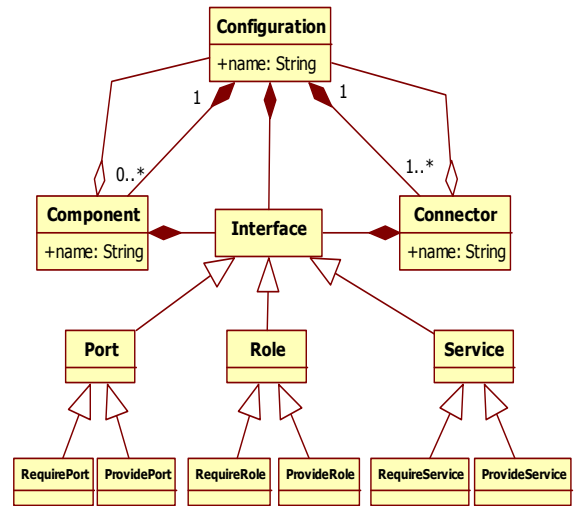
Configuration

+name: String

1

1

0..*

1..*

Component

+name: String

Interface

Connector

+name: String

Port

Role

Service

RequirePort

ProvidePort

RequireRole

ProvideRole

RequireService

ProvideService